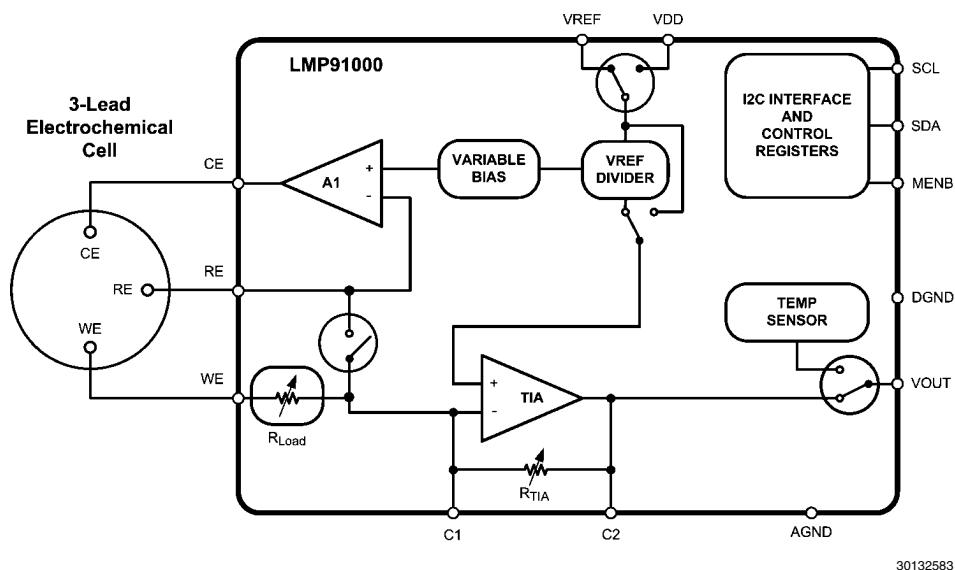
VREF
VDD
LMP91000
SCL
3-Lead Electrochemical Cell
I2C INTERFACE AND CONTROL REGISTERS
SDA
CE
A1
+
-
VARIABLE BIAS
VREF DIVIDER
MENB
CE
RE
RE
DGND
TEMP SENSOR
WE
WE
+
-
TIA
VOUT
$R_{Load}$
$R_{TIA}$
C1
C2
AGND
30132583